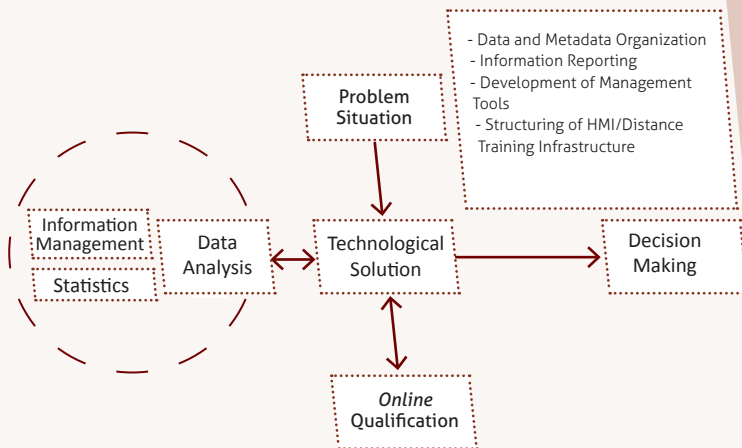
- Data and Metadata Organization
- Information Reporting
- Development of Management Tools
- Structuring of HMI/Distance Training Infrastructure

Problem Situation

Information Management

Statistics

Data Analysis

Technological Solution

Decision Making

*Online* Qualification